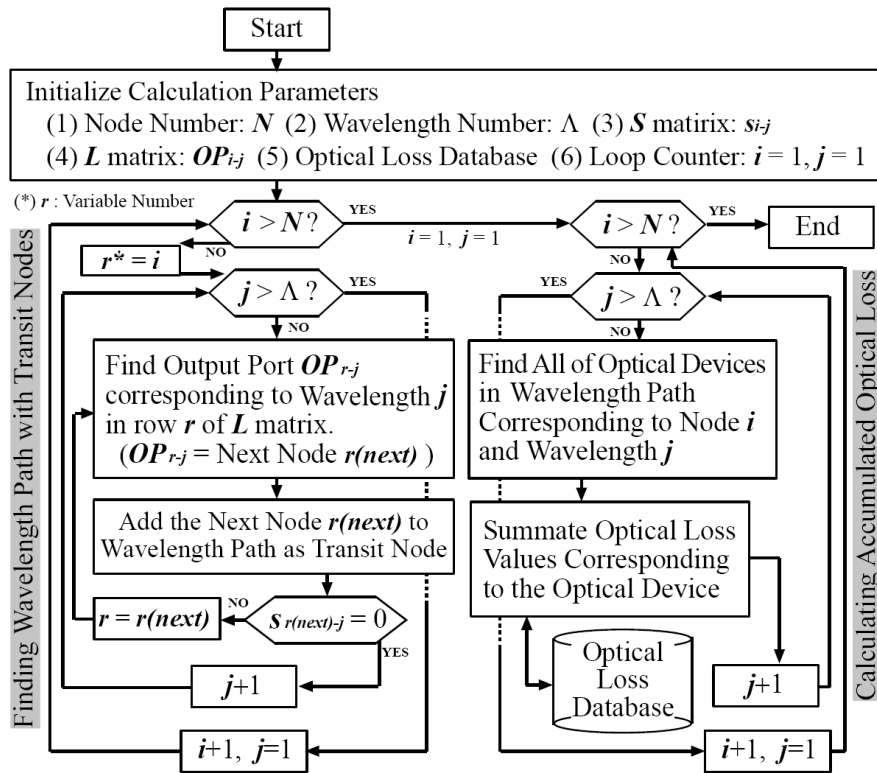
Start

Initialize Calculation Parameters
(1) Node Number: $N$ (2) Wavelength Number: $\Lambda$ (3) $S$ matirix: $s_{i\text{-}j}$
(4) $L$ matrix: $OP_{i\text{-}j}$ (5) Optical Loss Database (6) Loop Counter: $i$ = 1, $j$ = 1

(*) $r$ : Variable Number

Finding Wavelength Path with Transit Nodes

$i > N$?
YES
NO
$r^* = i$

$j > \Lambda$?
YES
NO

Find Output Port $OP_{r\text{-}j}$ corresponding to Wavelength $j$ in row $r$ of $L$ matrix.
($OP_{r\text{-}j}$ = Next Node $r(next)$ )

Add the Next Node $r(next)$ to Wavelength Path as Transit Node

$r = r(next)$
NO
$s_{r(next)\text{-}j} = 0$
YES

$j$+1

$i$+1, $j$=1

$i$ = 1, $j$ = 1

$i > N$?
YES
End
NO

$j > \Lambda$?
YES
NO

Find All of Optical Devices in Wavelength Path Corresponding to Node $i$ and Wavelength $j$

Summate Optical Loss Values Corresponding to the Optical Device

Optical Loss Database

$j$+1

$i$+1, $j$=1

Calculating Accumulated Optical Loss